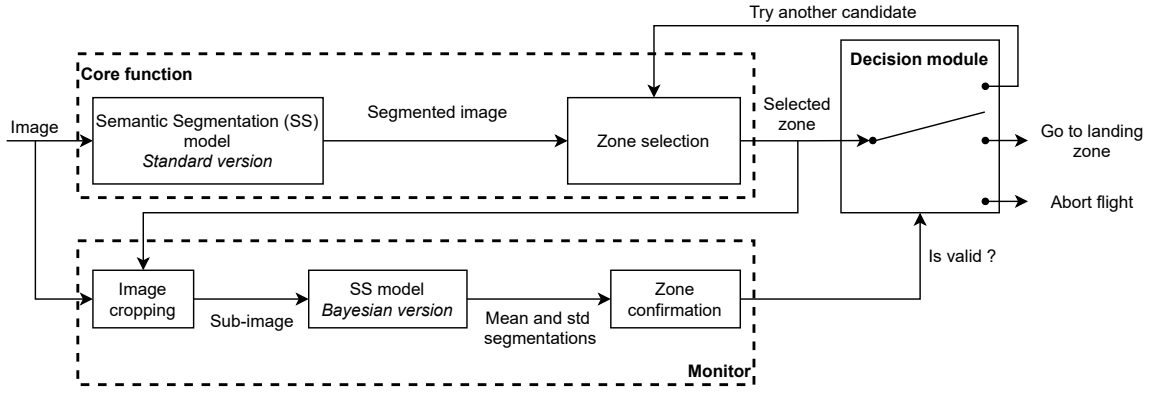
Try another candidate

Core function

Decision module

Image

Semantic Segmentation (SS) model
*Standard version*

Segmented image

Zone selection

Selected zone

Go to landing zone

Abort flight

Is valid ?

Image cropping

Sub-image

SS model
*Bayesian version*

Mean and std segmentations

Zone confirmation

Monitor